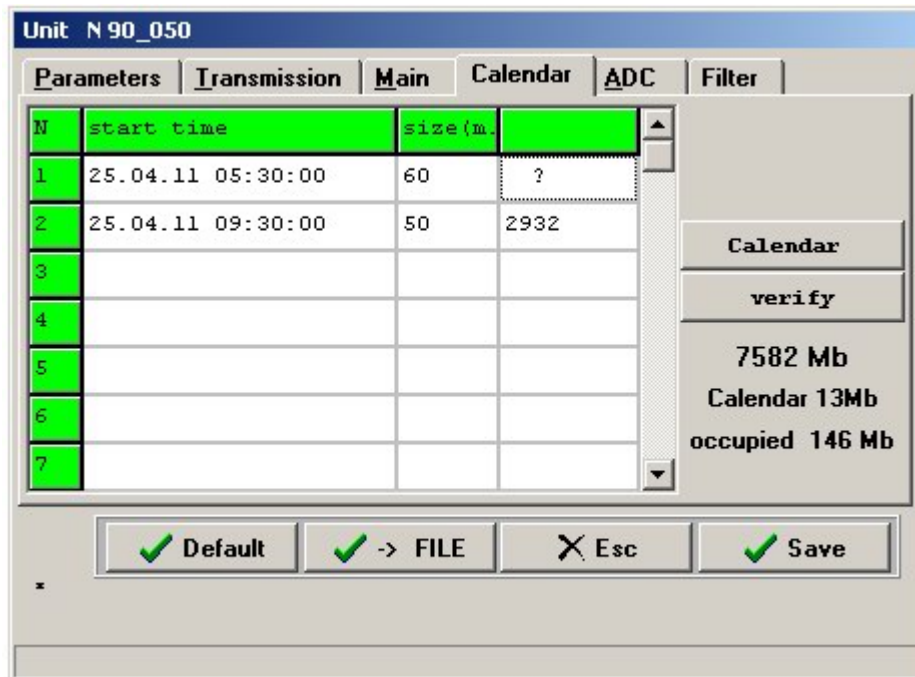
Unit N 90_050

Parameters | Transmission | Main | Calendar | ADC | Filter

| N | start time | size(m. | |
|---|---|---|---|
| 1 | 25.04.11 05:30:00 | 60 | ? |
| 2 | 25.04.11 09:30:00 | 50 | 2932 |
| 3 | | | |
| 4 | | | |
| 5 | | | |
| 6 | | | |
| 7 | | | |

Calendar

verify

7582 Mb

Calendar 13Mb

occupied 146 Mb

Default

-> FILE

Esc

Save

*